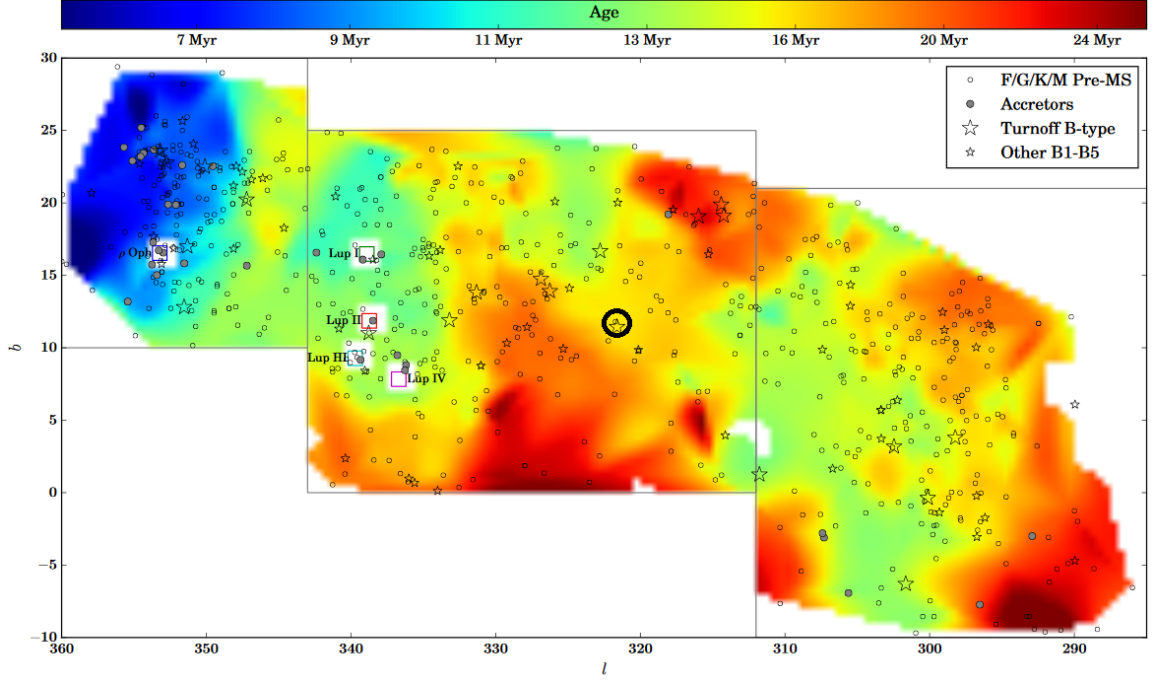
Age

7 Myr
9 Myr
11 Myr
13 Myr
16 Myr
20 Myr
24 Myr

F/G/K/M Pre-MS
Accretors
Turnoff B-type
Other B1-B5

ρ Oph
Lup I
Lup II
Lup III
Lup IV

30
25
20
15
10
5
0
−5
−10

$b$

360
350
340
330
320
310
300
290

$l$